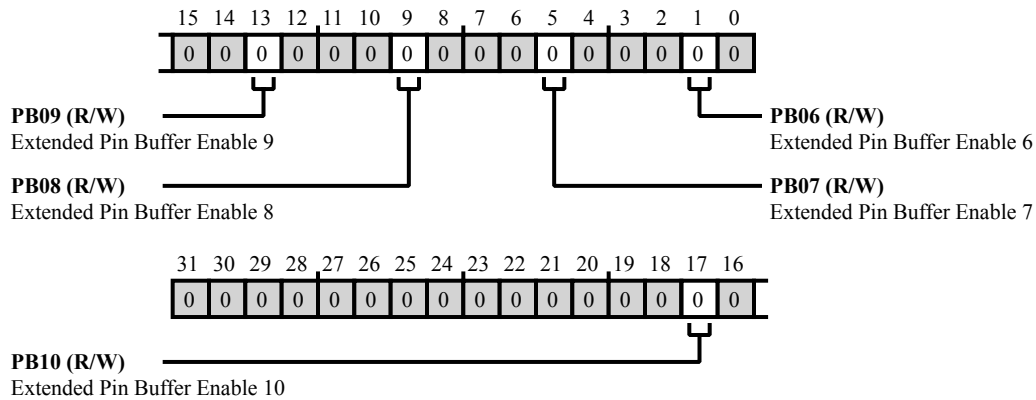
15 14 13 12 11 10 9 8 7 6 5 4 3 2 1 0

| 0 | 0 | 0 | 0 | 0 | 0 | 0 | 0 | 0 | 0 | 0 | 0 | 0 | 0 | 0 | 0 |
|---|---|---|---|---|---|---|---|---|---|---|---|---|---|---|---|

**PB09 (R/W)**
Extended Pin Buffer Enable 9

**PB06 (R/W)**
Extended Pin Buffer Enable 6

**PB08 (R/W)**
Extended Pin Buffer Enable 8

**PB07 (R/W)**
Extended Pin Buffer Enable 7

31 30 29 28 27 26 25 24 23 22 21 20 19 18 17 16

| 0 | 0 | 0 | 0 | 0 | 0 | 0 | 0 | 0 | 0 | 0 | 0 | 0 | 0 | 0 | 0 |
|---|---|---|---|---|---|---|---|---|---|---|---|---|---|---|---|

**PB10 (R/W)**
Extended Pin Buffer Enable 10